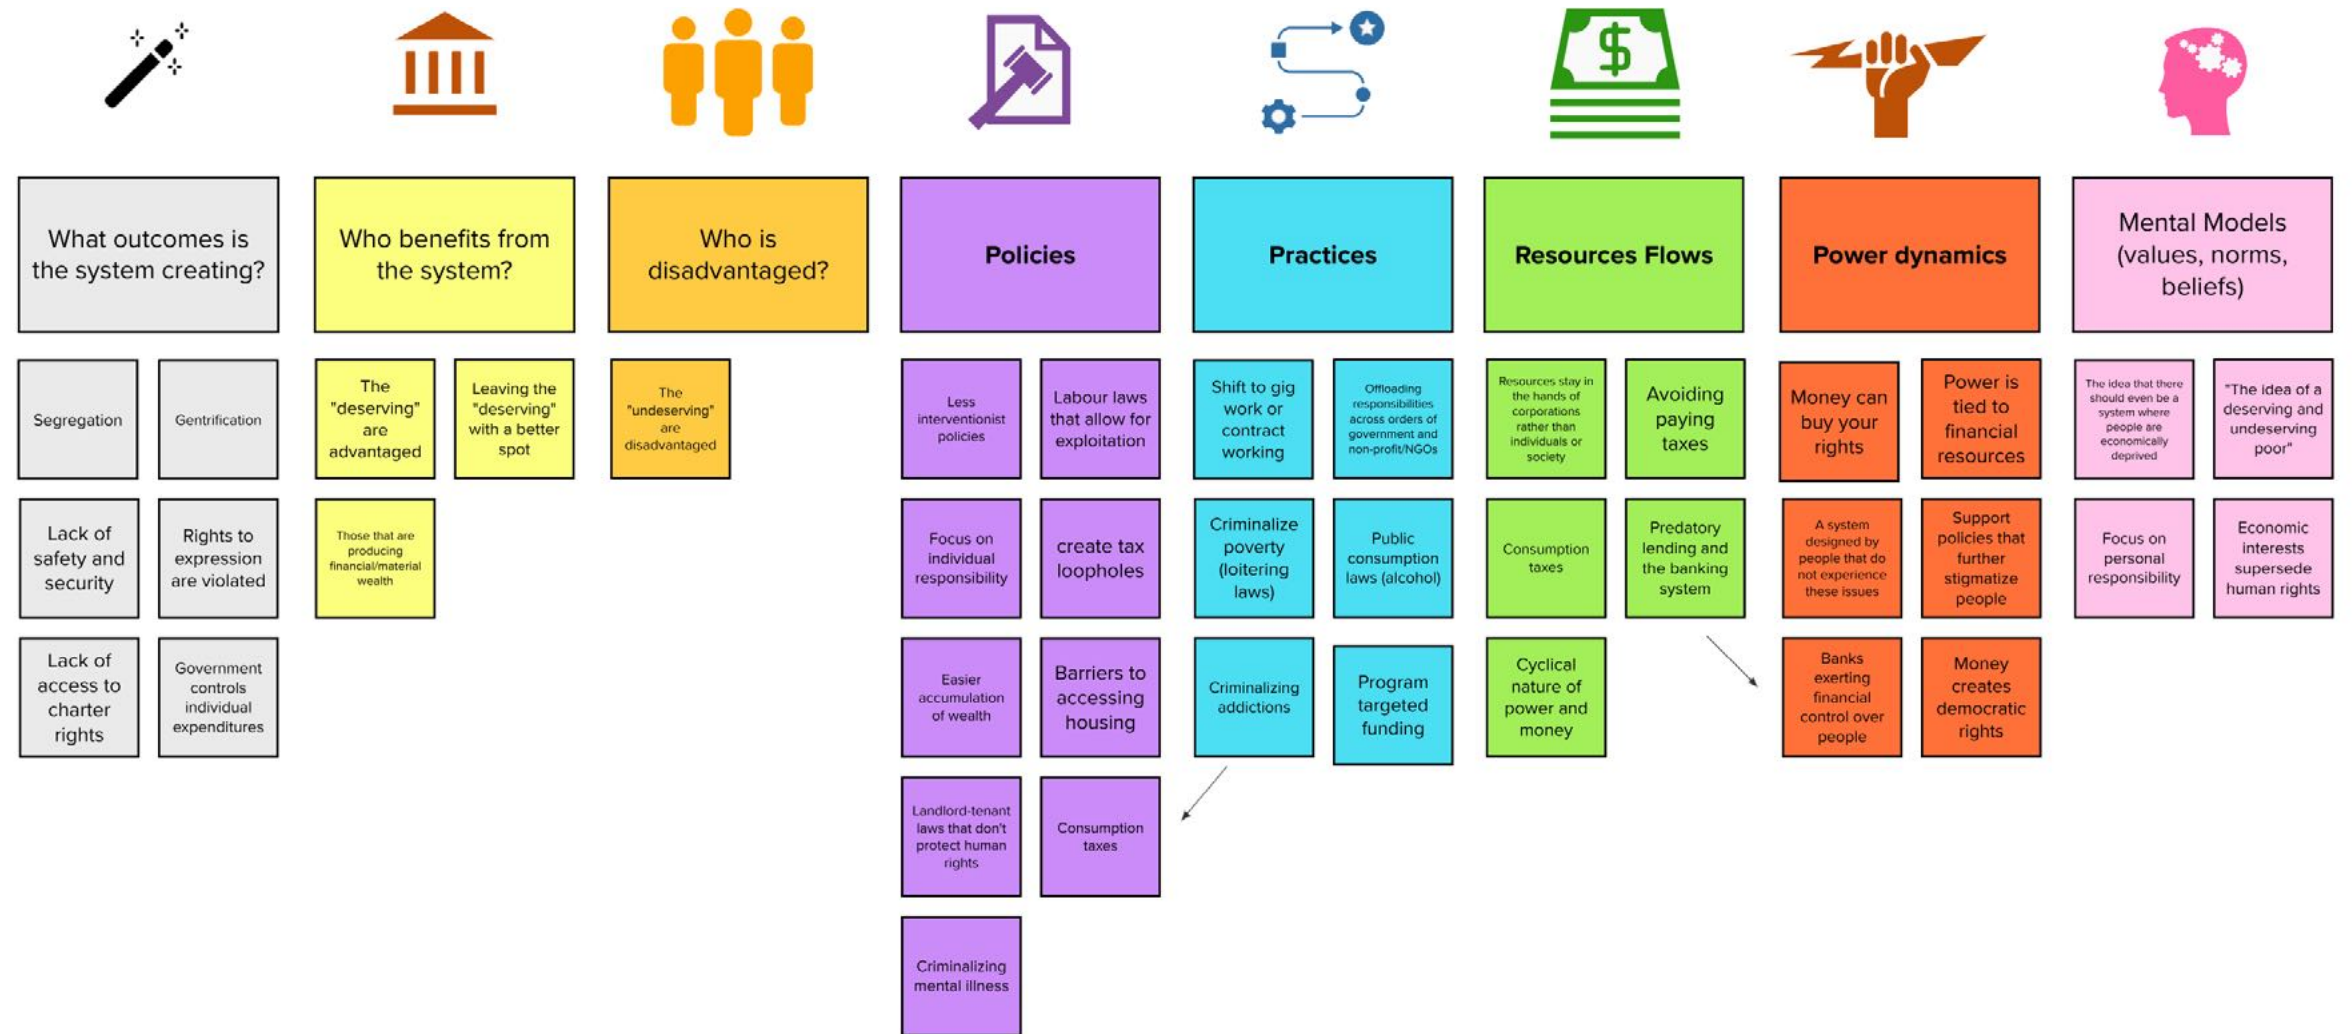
What outcomes is the system creating?

Segregation

Gentrification

Lack of safety and security

Rights to expression are violated

Lack of access to charter rights

Government controls individual expenditures

Who benefits from the system?

The "deserving" are advantaged

Leaving the "deserving" with a better spot

Those that are producing financial/material wealth

Who is disadvantaged?

The "undeserving" are disadvantaged

Policies

Less interventionist policies

Labour laws that allow for exploitation

Focus on individual responsibility

create tax loopholes

Easier accumulation of wealth

Barriers to accessing housing

Landlord-tenant laws that don't protect human rights

Consumption taxes

Criminalizing mental illness

Practices

Shift to gig work or contract working

Offloading responsibilities across orders of government and non-profit/NGOs

Criminalize poverty (loitering laws)

Public consumption laws (alcohol)

Criminalizing addictions

Program targeted funding

Resources Flows

Resources stay in the hands of corporations rather than individuals or society

Avoiding paying taxes

Consumption taxes

Predatory lending and the banking system

Cyclical nature of power and money

Power dynamics

Money can buy your rights

Power is tied to financial resources

A system designed by people that do not experience these issues

Support policies that further stigmatize people

Banks exerting financial control over people

Money creates democratic rights

Mental Models (values, norms, beliefs)

The idea that there should even be a system where people are economically deprived

"The idea of a deserving and undeserving poor"

Focus on personal responsibility

Economic interests supersede human rights